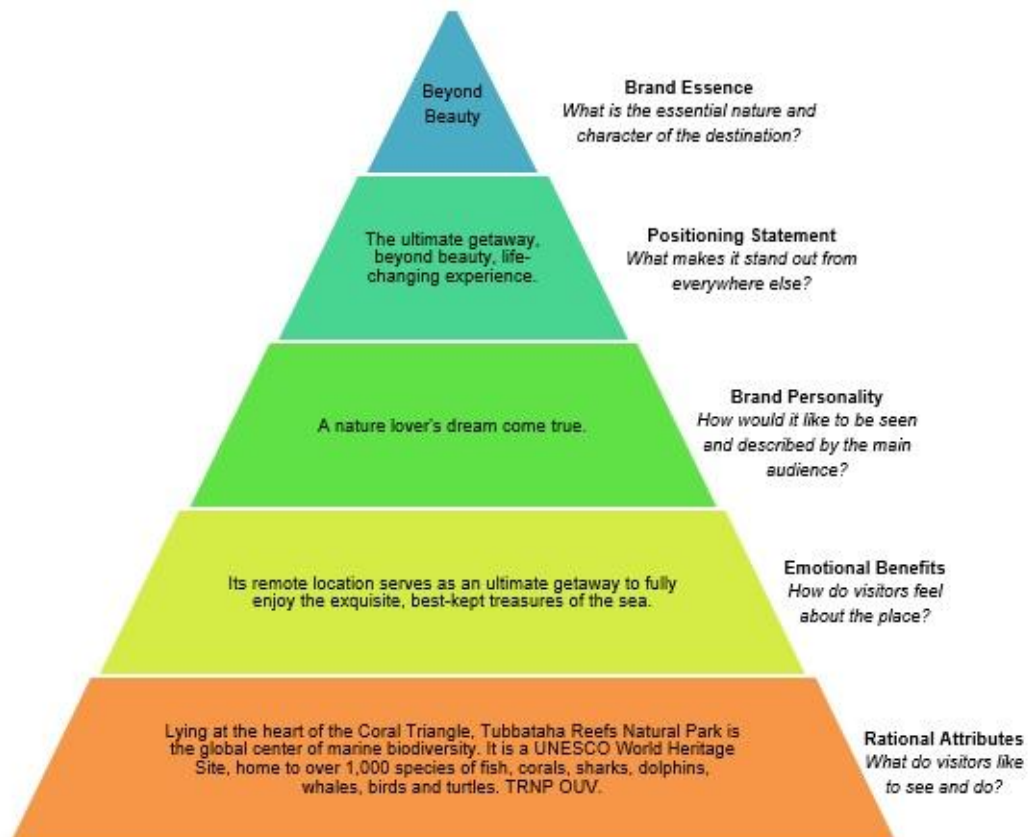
Beyond Beauty

Brand Essence
*What is the essential nature and character of the destination?*

The ultimate getaway, beyond beauty, life-changing experience.

Positioning Statement
*What makes it stand out from everywhere else?*

A nature lover's dream come true.

Brand Personality
*How would it like to be seen and described by the main audience?*

Its remote location serves as an ultimate getaway to fully enjoy the exquisite, best-kept treasures of the sea.

Emotional Benefits
*How do visitors feel about the place?*

Lying at the heart of the Coral Triangle, Tubbataha Reefs Natural Park is the global center of marine biodiversity. It is a UNESCO World Heritage Site, home to over 1,000 species of fish, corals, sharks, dolphins, whales, birds and turtles. TRNP OUV.

Rational Attributes
*What do visitors like to see and do?*